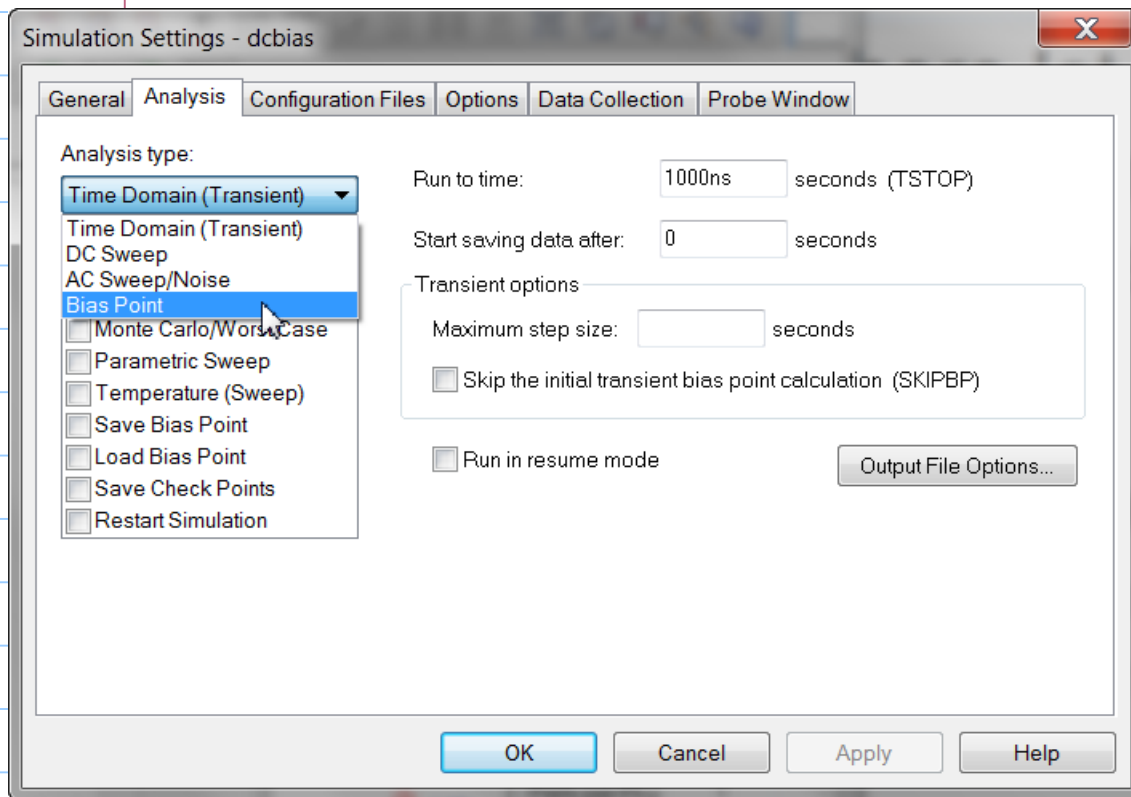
Simulation Settings - dcbias

General | Analysis | Configuration Files | Options | Data Collection | Probe Window

Analysis type:
Time Domain (Transient)
Time Domain (Transient)
DC Sweep
AC Sweep/Noise
Bias Point
Monte Carlo/Worst Case
Parametric Sweep
Temperature (Sweep)
Save Bias Point
Load Bias Point
Save Check Points
Restart Simulation

Run to time: 1000ns seconds (TSTOP)
Start saving data after: 0 seconds
Transient options
Maximum step size: seconds
Skip the initial transient bias point calculation (SKIPBP)
Run in resume mode
Output File Options...

OK Cancel Apply Help